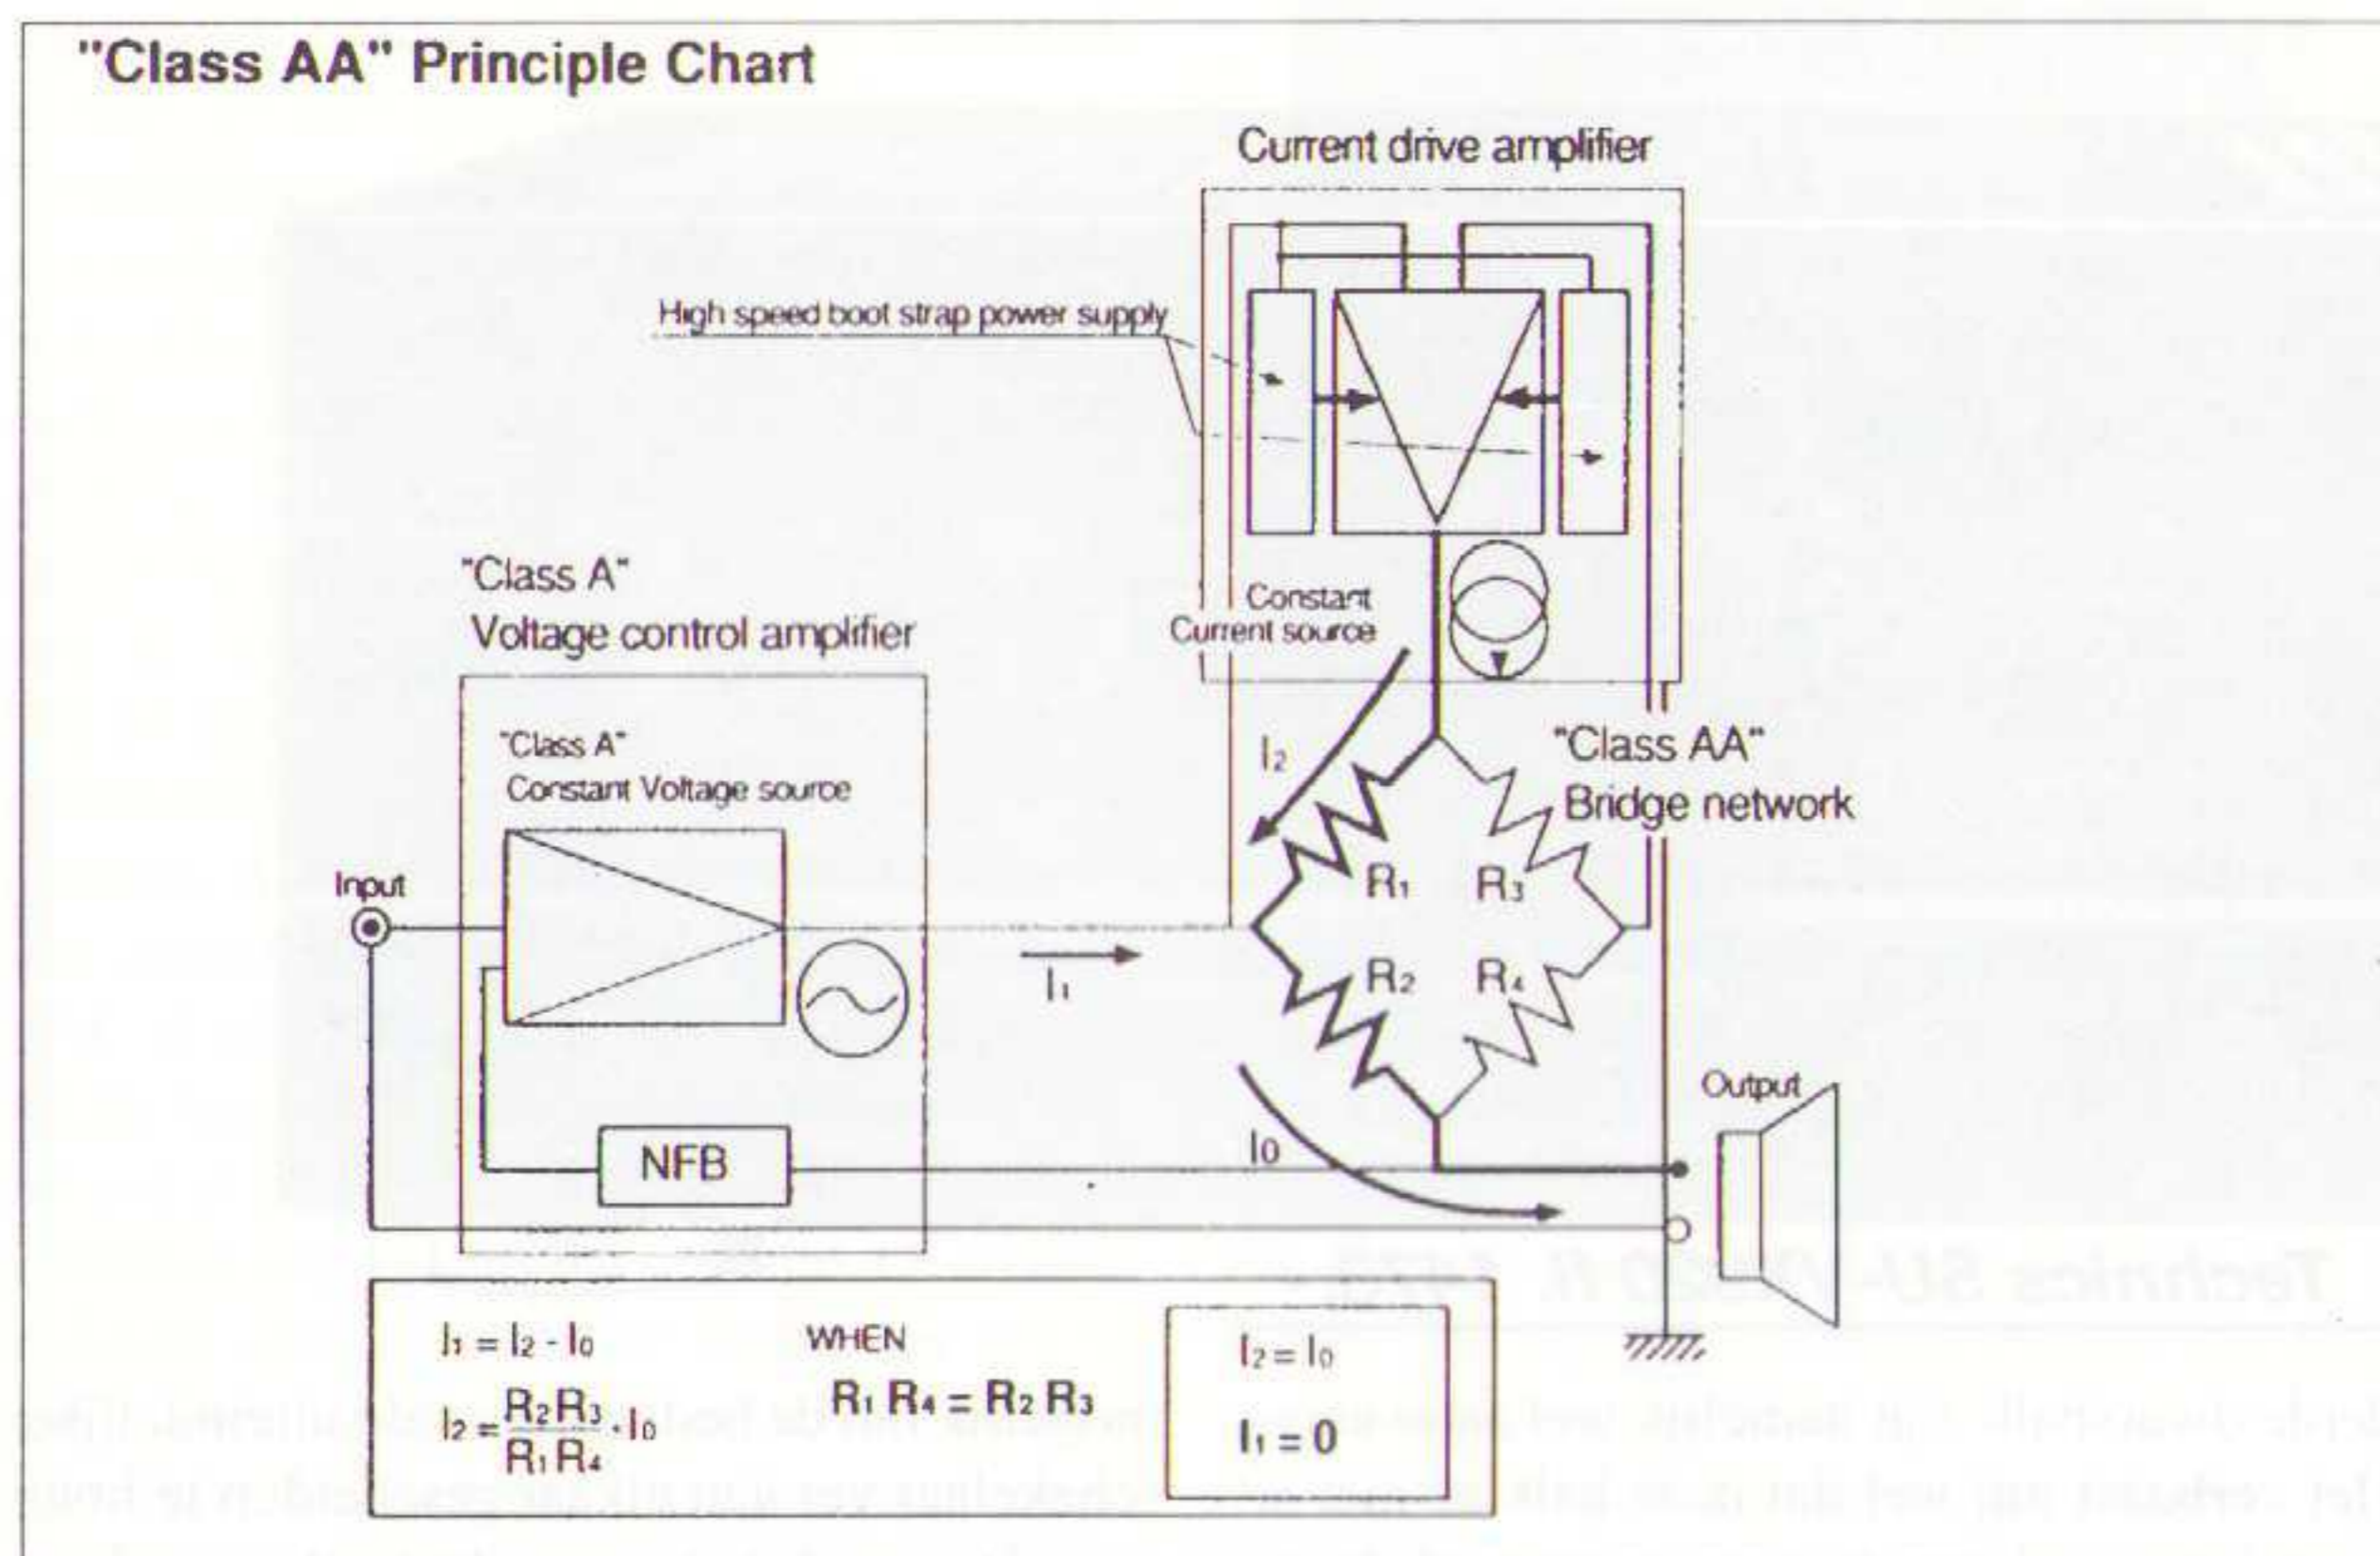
"Class AA" Principle Chart

Current drive amplifier

High speed boot strap power supply

"Class A"
Voltage control amplifier

Constant
Current source

"Class A"
Constant Voltage source

$I_2$

"Class AA"
Bridge network

Input

$R_1$ $R_3$

$I_1$

$R_2$ $R_4$

Output

NFB

$I_0$

$I_1 = I_2 - I_0$

$I_2 = \frac{R_2 R_3}{R_1 R_4} \cdot I_0$

WHEN

$R_1 R_4 = R_2 R_3$

$I_2 = I_0$

$I_1 = 0$